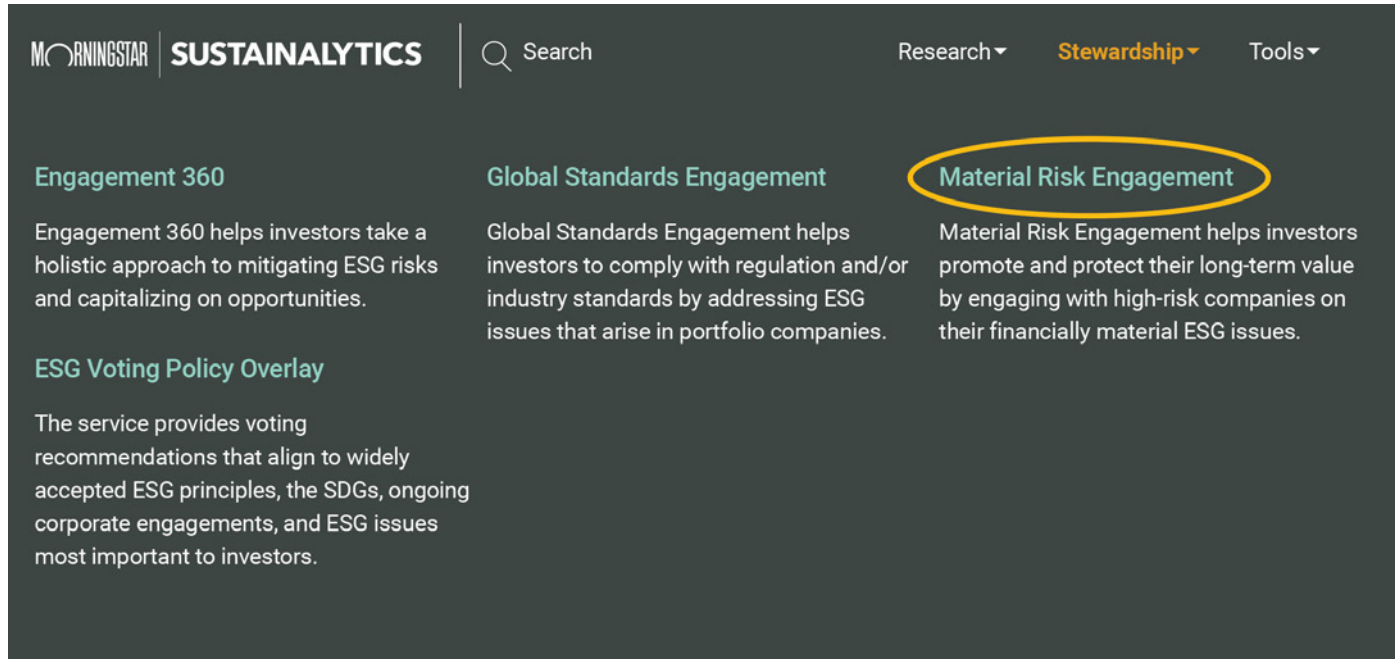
MORNINGSTAR | SUSTAINALYTICS

Search

Research

Stewardship

Tools

Engagement 360

Engagement 360 helps investors take a holistic approach to mitigating ESG risks and capitalizing on opportunities.

ESG Voting Policy Overlay

The service provides voting recommendations that align to widely accepted ESG principles, the SDGs, ongoing corporate engagements, and ESG issues most important to investors.

Global Standards Engagement

Global Standards Engagement helps investors to comply with regulation and/or industry standards by addressing ESG issues that arise in portfolio companies.

Material Risk Engagement

Material Risk Engagement helps investors promote and protect their long-term value by engaging with high-risk companies on their financially material ESG issues.